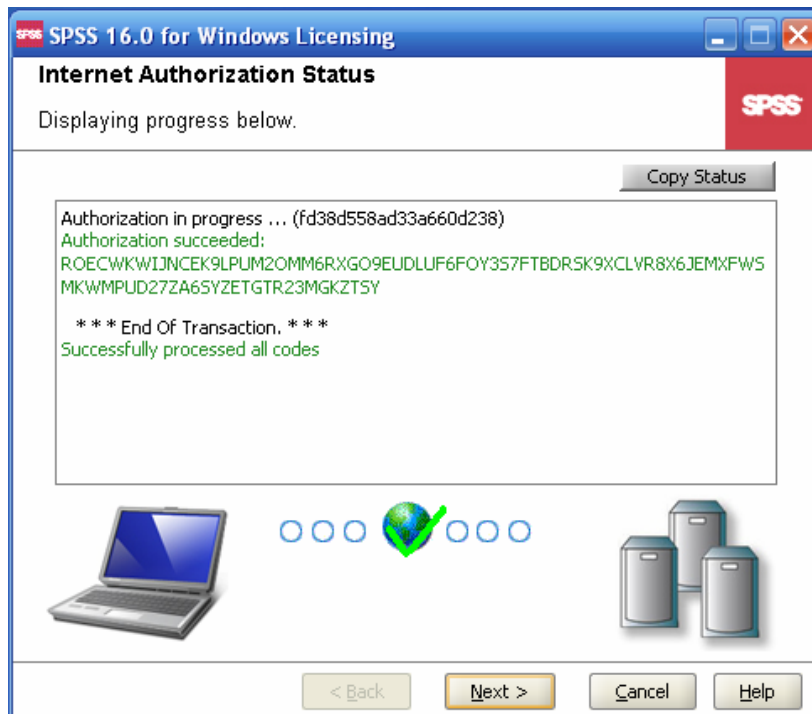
SPSS SPSS 16.0 for Windows Licensing

Internet Authorization Status

Displaying progress below.

SPSS

Copy Status

Authorization in progress ... (fd38d558ad33a660d238)
Authorization succeeded:
ROECWKWIJNCEK9LPUM2OMM6RXGO9EUDLUF6FOY3S7FTBDRSK9XCLVR8X6JEMXFWS
MKWMPUD27ZA6SYZETGTR23MGKZTSY

* * * End Of Transaction. * * *
Successfully processed all codes

< Back | Next > | Cancel | Help